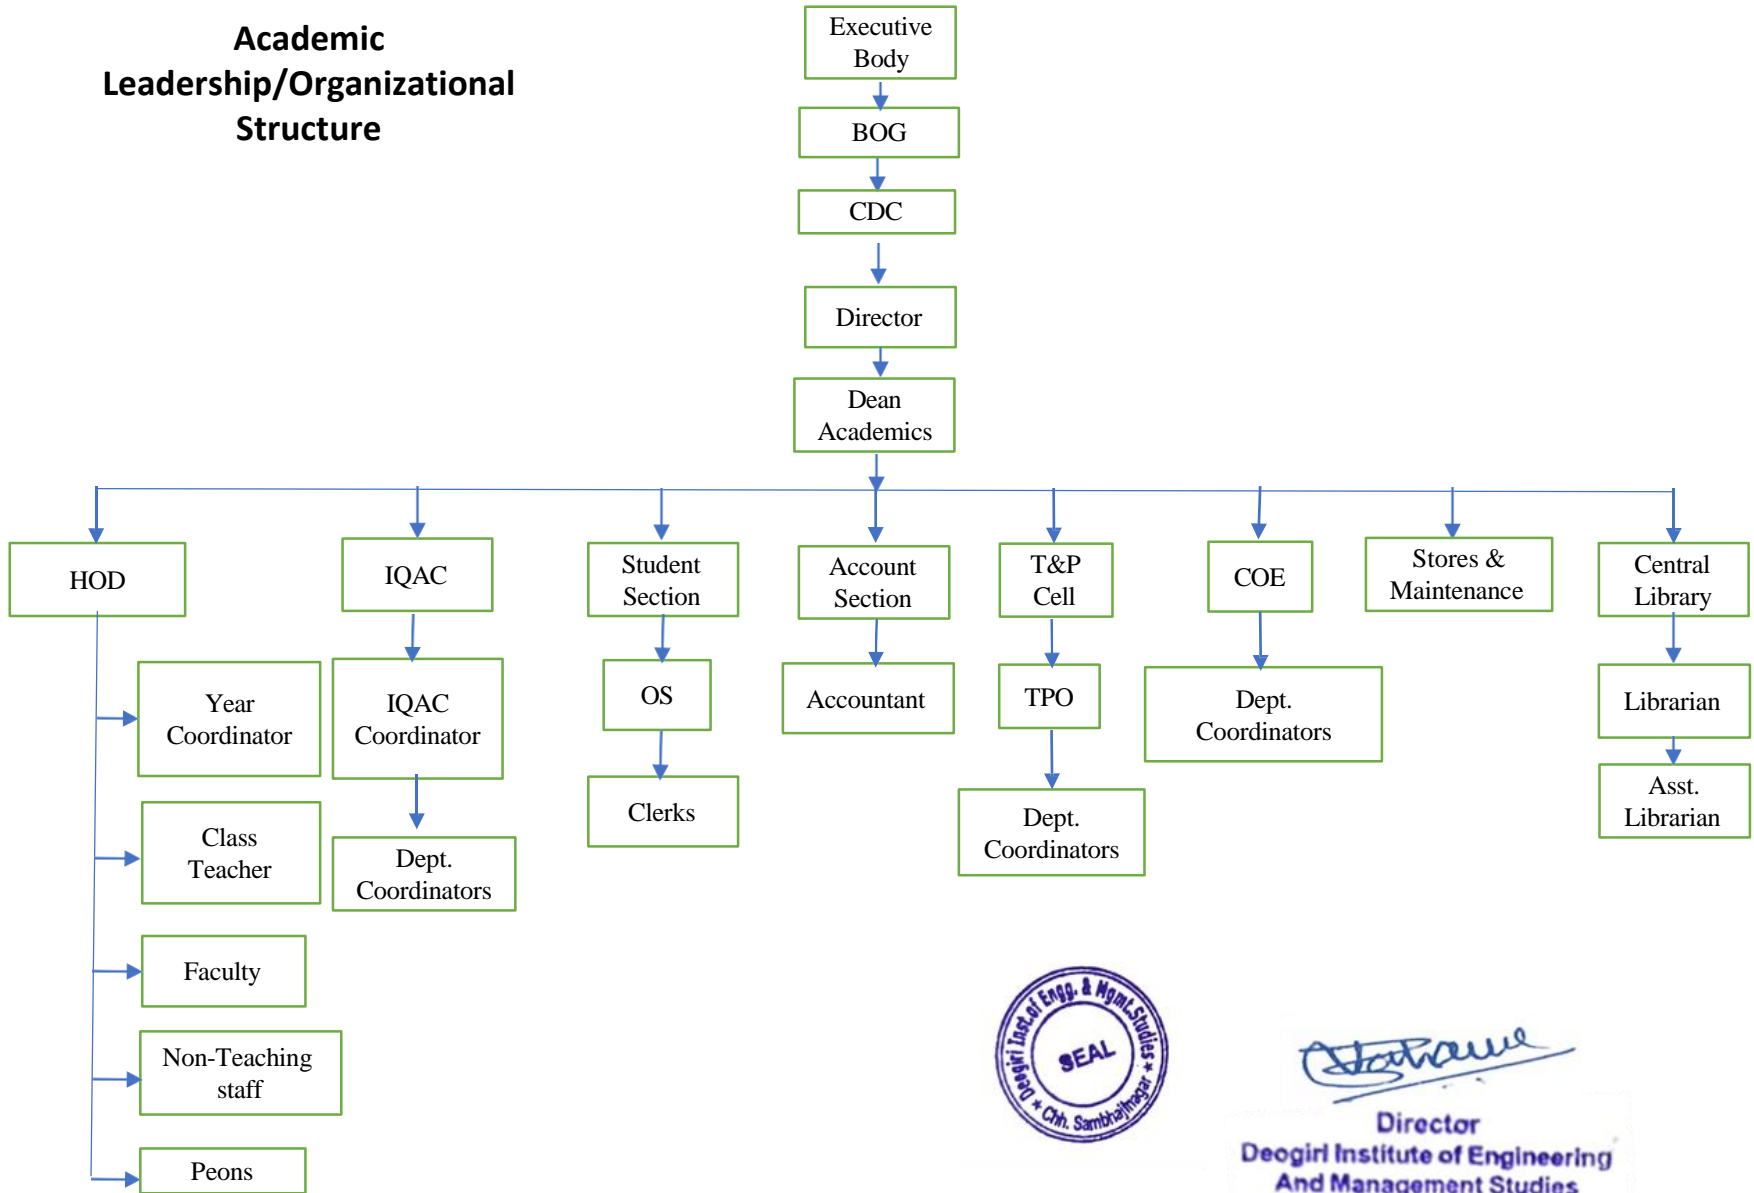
Academic Leadership/Organizational Structure

Executive Body

BOG

CDC

Director

Dean Academics

HOD

Year Coordinator

Class Teacher

Faculty

Non-Teaching staff

Peons

IQAC

IQAC Coordinator

Dept. Coordinators

Student Section

OS

Clerks

Account Section

Accountant

T&P Cell

TPO

Dept. Coordinators

COE

Dept. Coordinators

Stores & Maintenance

Central Library

Librarian

Asst. Librarian

Deogiri Inst. of Engg. & Mgmt. Studies * Chh. Sambhajinagar * SEAL

Director
Deogiri Institute of Engineering And Management Studies